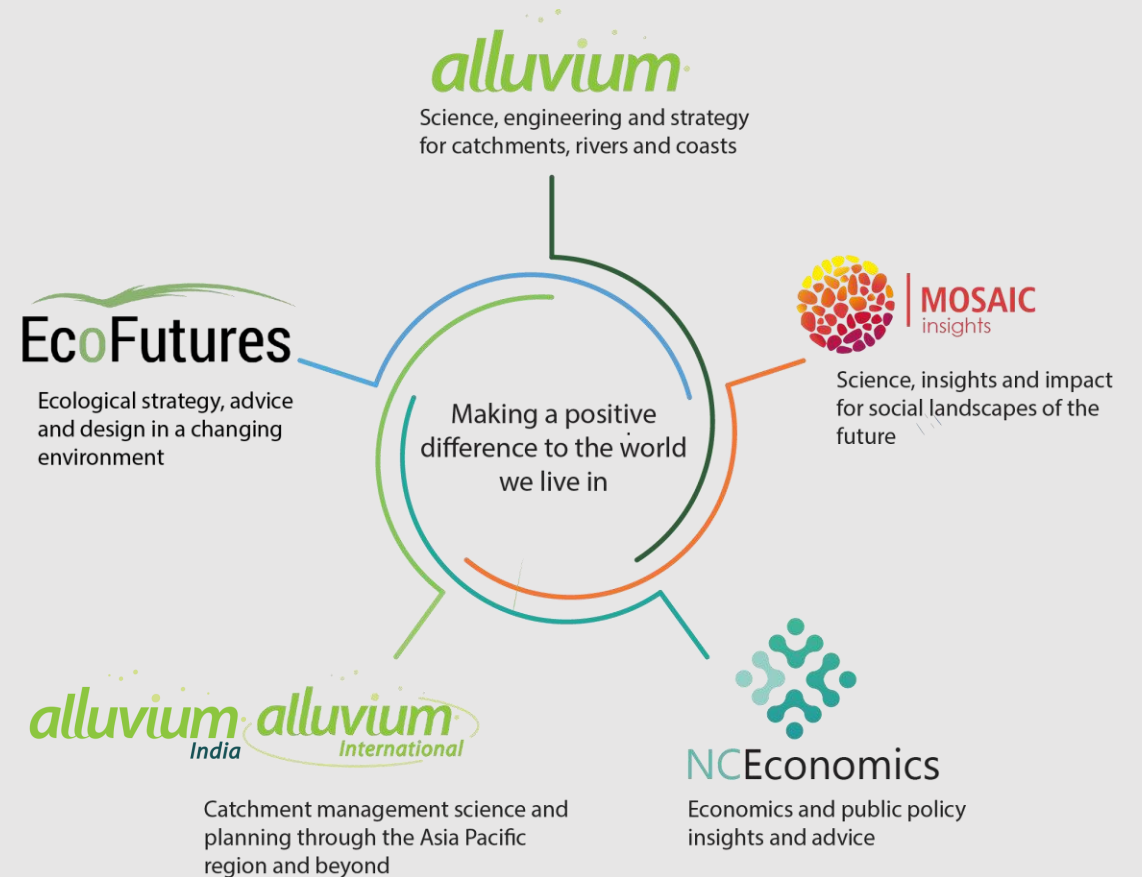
alluvium

Science, engineering and strategy for catchments, rivers and coasts

MOSAIC insights

Science, insights and impact for social landscapes of the future

EcoFutures

Ecological strategy, advice and design in a changing environment

Making a positive difference to the world we live in

alluvium India

alluvium International

Catchment management science and planning through the Asia Pacific region and beyond

NCEconomics

Economics and public policy insights and advice